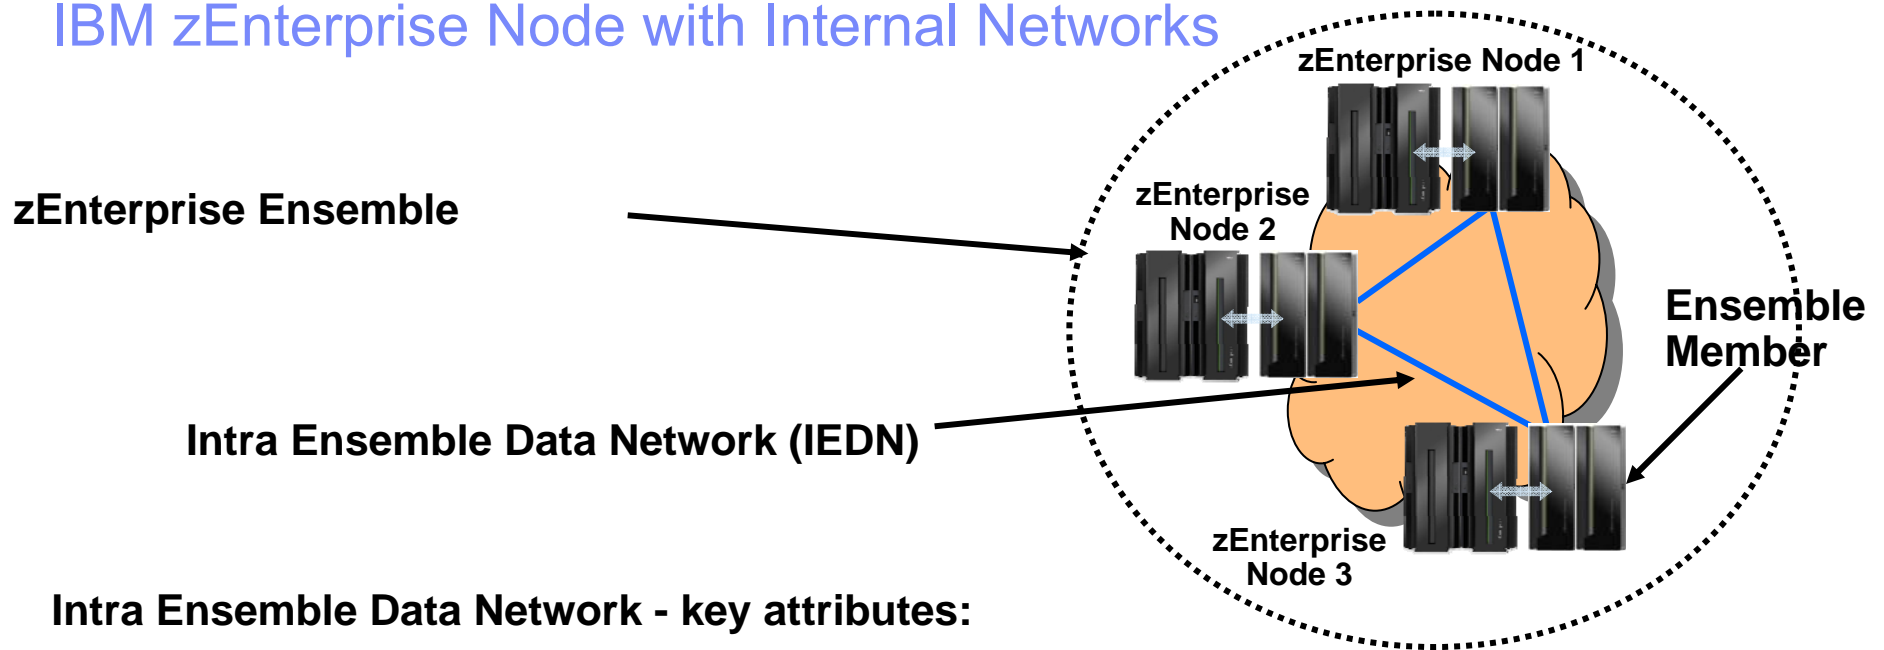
IBM zEnterprise Node with Internal Networks

zEnterprise Node 1

zEnterprise Ensemble

zEnterprise Node 2

Ensemble Member

Intra Ensemble Data Network (IEDN)

zEnterprise Node 3

Intra Ensemble Data Network - key attributes: